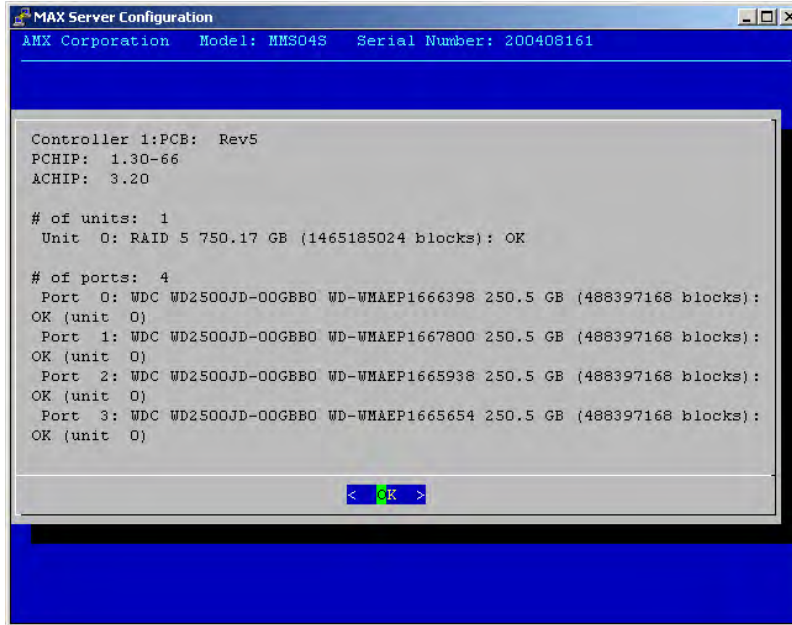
MAX Server Configuration

AMX Corporation   Model: MMS04S   Serial Number: 200408161

Controller 1:PCB:  Rev5
PCHIP:  1.30-66
ACHIP:  3.20

# of units:  1
 Unit  0: RAID 5 750.17 GB (1465185024 blocks): OK

# of ports:  4
 Port  0: WDC WD2500JD-00GBB0 WD-WMAEP1666398 250.5 GB (488397168 blocks): OK (unit  0)
 Port  1: WDC WD2500JD-00GBB0 WD-WMAEP1667800 250.5 GB (488397168 blocks): OK (unit  0)
 Port  2: WDC WD2500JD-00GBB0 WD-WMAEP1665938 250.5 GB (488397168 blocks): OK (unit  0)
 Port  3: WDC WD2500JD-00GBB0 WD-WMAEP1665654 250.5 GB (488397168 blocks): OK (unit  0)

< OK >